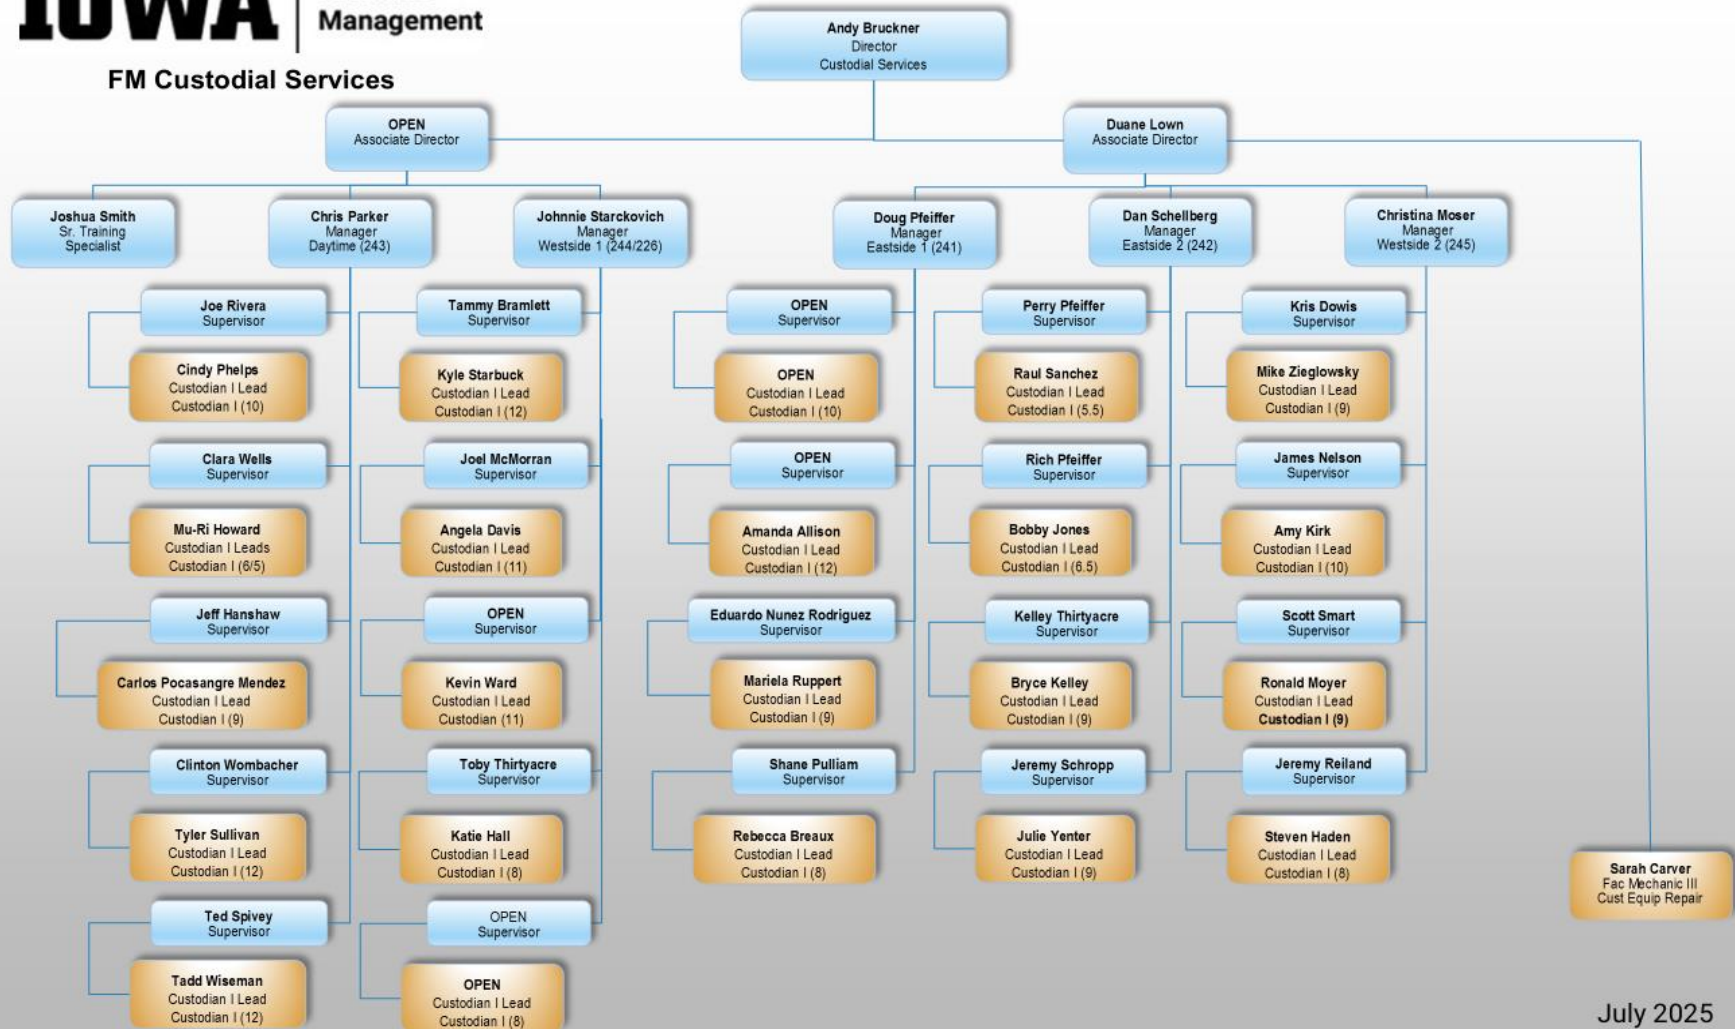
IOWA | Management

FM Custodial Services

Andy Bruckner
Director
Custodial Services

OPEN
Associate Director

Duane Lown
Associate Director

Joshua Smith
Sr. Training Specialist

Chris Parker
Manager
Daytime (243)

Johnnie Starckovich
Manager
Westside 1 (244/226)

Doug Pfeiffer
Manager
Eastside 1 (241)

Dan Schellberg
Manager
Eastside 2 (242)

Christina Moser
Manager
Westside 2 (245)

Joe Rivera
Supervisor

Cindy Phelps
Custodian I Lead
Custodian I (10)

Clara Wells
Supervisor

Mu-Ri Howard
Custodian I Leads
Custodian I (6/5)

Jeff Hanshaw
Supervisor

Carlos Pocasangre Mendez
Custodian I Lead
Custodian I (9)

Clinton Wombacher
Supervisor

Tyler Sullivan
Custodian I Lead
Custodian I (12)

Ted Spivey
Supervisor

Tadd Wiseman
Custodian I Lead
Custodian I (12)

Tammy Bramlett
Supervisor

Kyle Starbuck
Custodian I Lead
Custodian I (12)

Joel McMorran
Supervisor

Angela Davis
Custodian I Lead
Custodian I (11)

OPEN
Supervisor

Kevin Ward
Custodian I Lead
Custodian (11)

Toby Thirtyacre
Supervisor

Katie Hall
Custodian I Lead
Custodian I (8)

OPEN
Supervisor

OPEN
Custodian I Lead
Custodian I (8)

OPEN
Supervisor

OPEN
Custodian I Lead
Custodian I (10)

OPEN
Supervisor

Amanda Allison
Custodian I Lead
Custodian I (12)

Eduardo Nunez Rodriguez
Supervisor

Mariela Ruppert
Custodian I Lead
Custodian I (9)

Shane Pulliam
Supervisor

Rebecca Breaux
Custodian I Lead
Custodian I (8)

Perry Pfeiffer
Supervisor

Raul Sanchez
Custodian I Lead
Custodian I (5.5)

Rich Pfeiffer
Supervisor

Bobby Jones
Custodian I Lead
Custodian I (6.5)

Kelley Thirtyacre
Supervisor

Bryce Kelley
Custodian I Lead
Custodian I (9)

Jeremy Schropp
Supervisor

Julie Yenter
Custodian I Lead
Custodian I (9)

Kris Dowis
Supervisor

Mike Zieglowsky
Custodian I Lead
Custodian I (9)

James Nelson
Supervisor

Amy Kirk
Custodian I Lead
Custodian I (10)

Scott Smart
Supervisor

Ronald Moyer
Custodian I Lead
Custodian I (9)

Jeremy Reiland
Supervisor

Steven Haden
Custodian I Lead
Custodian I (8)

Sarah Carver
Fac Mechanic III
Cust Equip Repair

July 2025